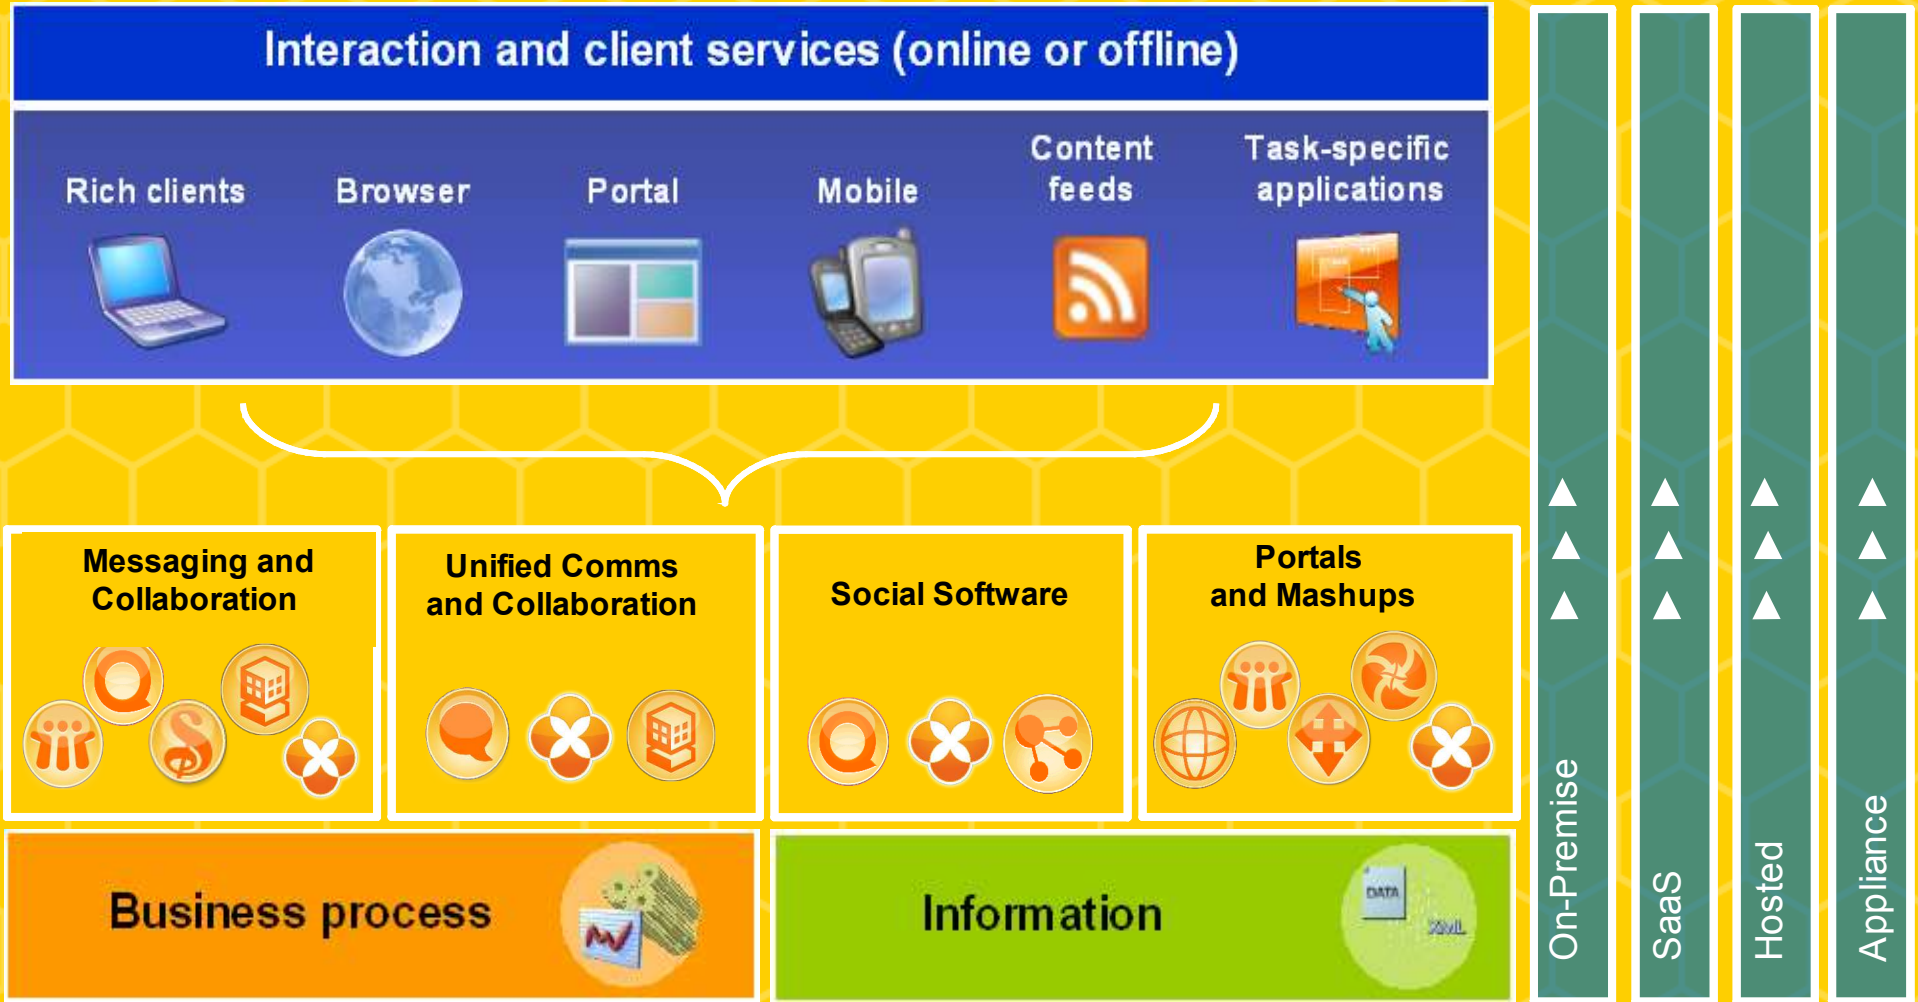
Interaction and client services (online or offline)

Rich clients

Browser

Portal

Mobile

Content feeds

Task-specific applications

Messaging and Collaboration

Unified Comms and Collaboration

Social Software

Portals and Mashups

Business process

Information

DATA

XML

On-Premise

SaaS

Hosted

Appliance